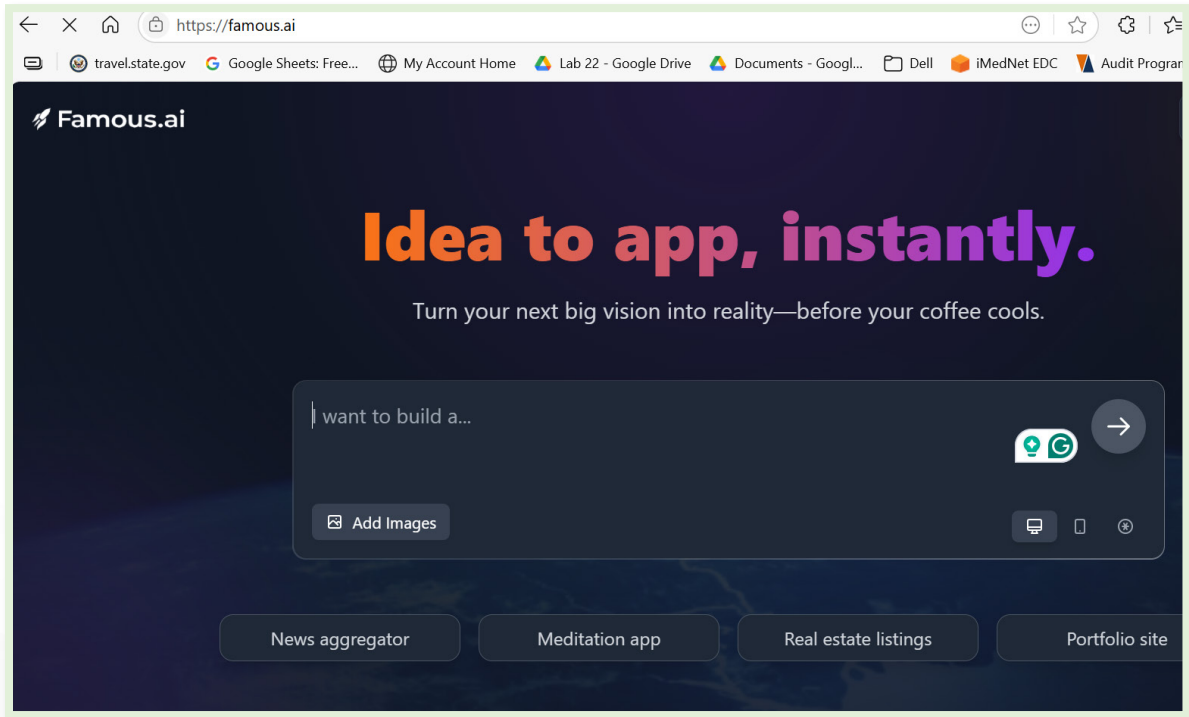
https://famous.ai

travel.state.gov Google Sheets: Free... My Account Home Lab 22 - Google Drive Documents - Googl... Dell iMedNet EDC Audit Progran

Famous.ai

Idea to app, instantly.

Turn your next big vision into reality—before your coffee cools.

I want to build a...

Add Images

News aggregator Meditation app Real estate listings Portfolio site